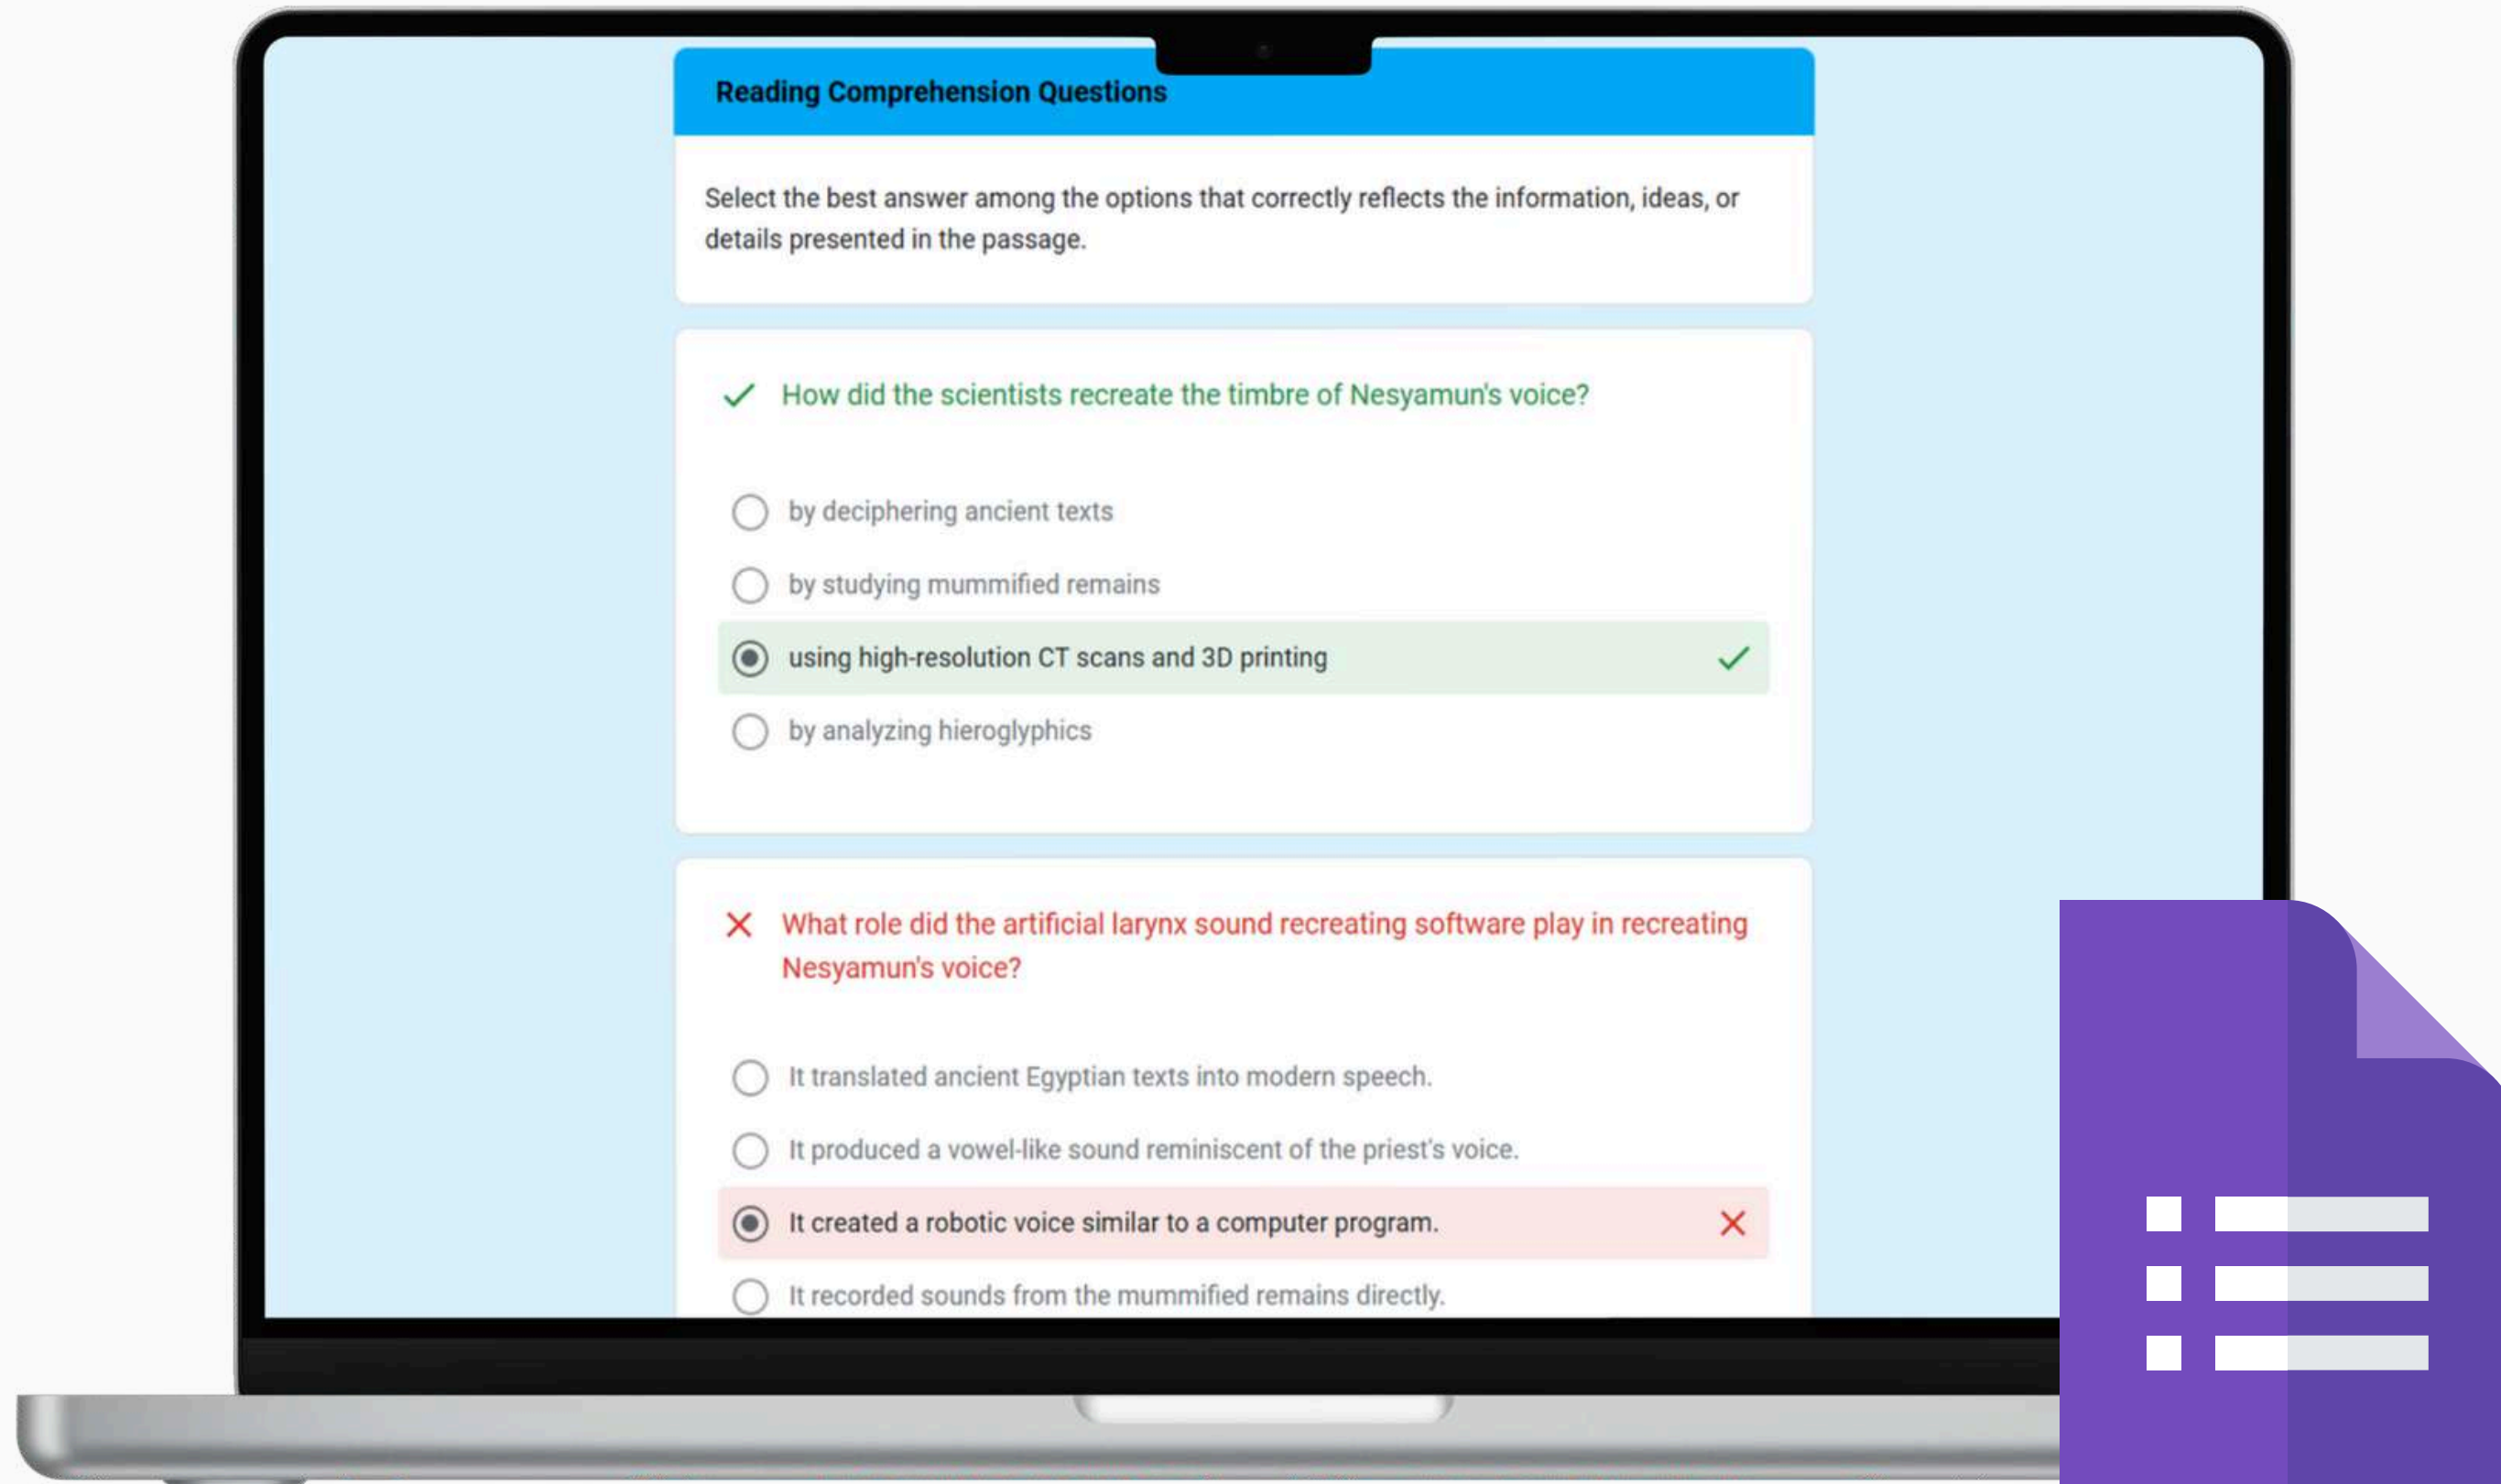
Reading Comprehension Questions

Select the best answer among the options that correctly reflects the information, ideas, or details presented in the passage.

How did the scientists recreate the timbre of Nesyamun's voice?

by deciphering ancient texts

by studying mummified remains

using high-resolution CT scans and 3D printing

by analyzing hieroglyphics

What role did the artificial larynx sound recreating software play in recreating Nesyamun's voice?

It translated ancient Egyptian texts into modern speech.

It produced a vowel-like sound reminiscent of the priest's voice.

It created a robotic voice similar to a computer program.

It recorded sounds from the mummified remains directly.